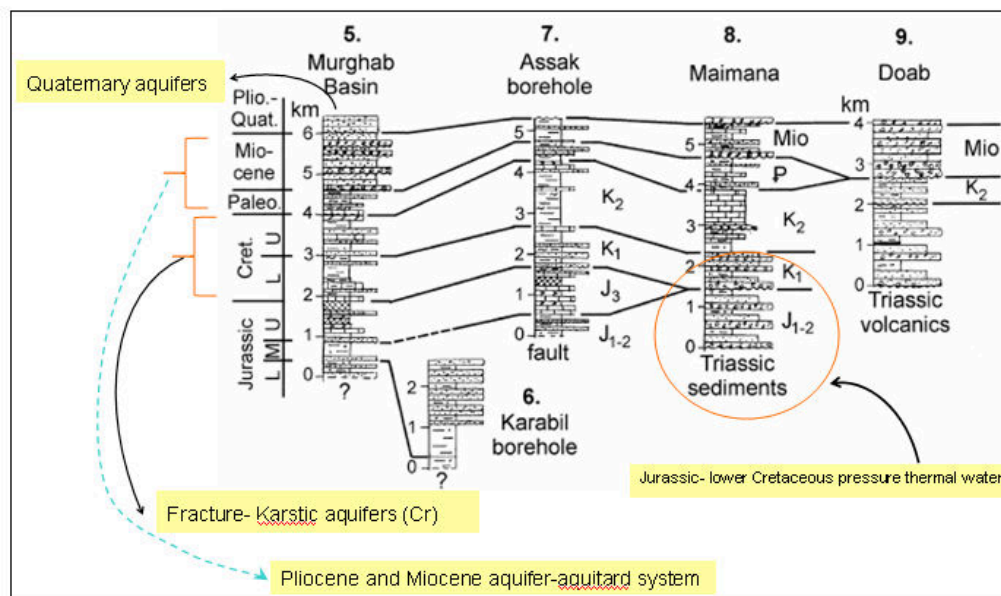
Quaternary aquifers

5.
Murghab
Basin

7.
Assak
borehole

8.
Maimana

9.
Doab

Plio.-
Quat.

km

6

5

4

3

2

1

0

Mio-
cene

Paleo.

Cret.
U
L

Jurassic
U
M
L

?

6.
Karabil
borehole

2

1

0

?

5

4

3

2

1

0

fault

$K_2$

$K_1$

$J_3$

$J_{1-2}$

5

4

3

2

1

0

Mio

P

$K_2$

$K_1$

$J_{1-2}$

Triassic
sediments

km

4

3

2

1

0

Mio

$K_2$

Triassic
volcanics

Jurassic- lower Cretaceous pressure thermal water

Fracture- Karstic aquifers (Cr)

Pliocene and Miocene aquifer-aquitard system